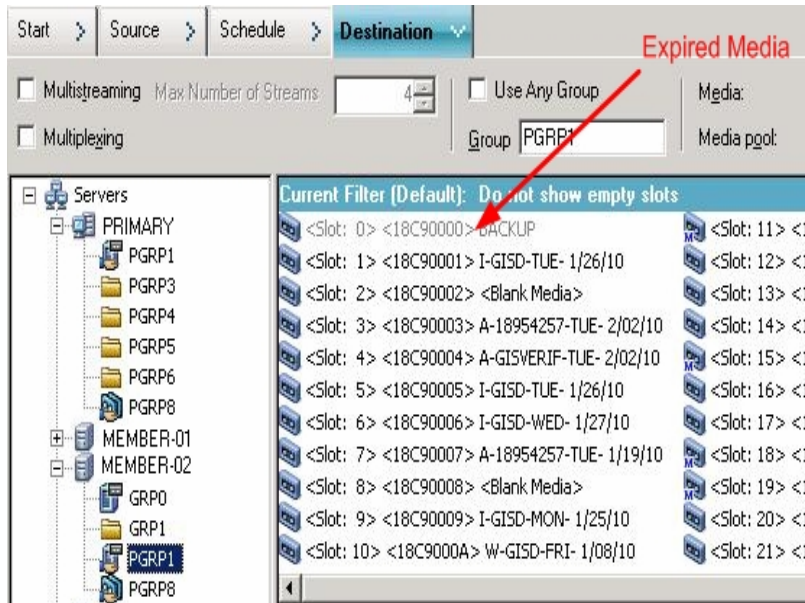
Start > Source > Schedule > Destination

Expired Media

Multistreaming Max Number of Streams 4

Multiplexing

Use Any Group

Group PGRP1

Media:

Media pool:

Servers
PRIMARY
PGRP1
PGRP3
PGRP4
PGRP5
PGRP6
PGRP8
MEMBER-01
MEMBER-02
GRP0
GRP1
PGRP1
PGRP8

Current Filter (Default): Do not show empty slots

<Slot: 0> <18C90000> BACKUP
<Slot: 1> <18C90001> I-GISD-TUE- 1/26/10
<Slot: 2> <18C90002> <Blank Media>
<Slot: 3> <18C90003> A-18954257-TUE- 2/02/10
<Slot: 4> <18C90004> A-GISVERIF-TUE- 2/02/10
<Slot: 5> <18C90005> I-GISD-TUE- 1/26/10
<Slot: 6> <18C90006> I-GISD-WED- 1/27/10
<Slot: 7> <18C90007> A-18954257-TUE- 1/19/10
<Slot: 8> <18C90008> <Blank Media>
<Slot: 9> <18C90009> I-GISD-MON- 1/25/10
<Slot: 10> <18C9000A> W-GISD-FRI- 1/08/10

<Slot: 11> <
<Slot: 12> <
<Slot: 13> <
<Slot: 14> <
<Slot: 15> <
<Slot: 16> <
<Slot: 17> <
<Slot: 18> <
<Slot: 19> <
<Slot: 20> <
<Slot: 21> <